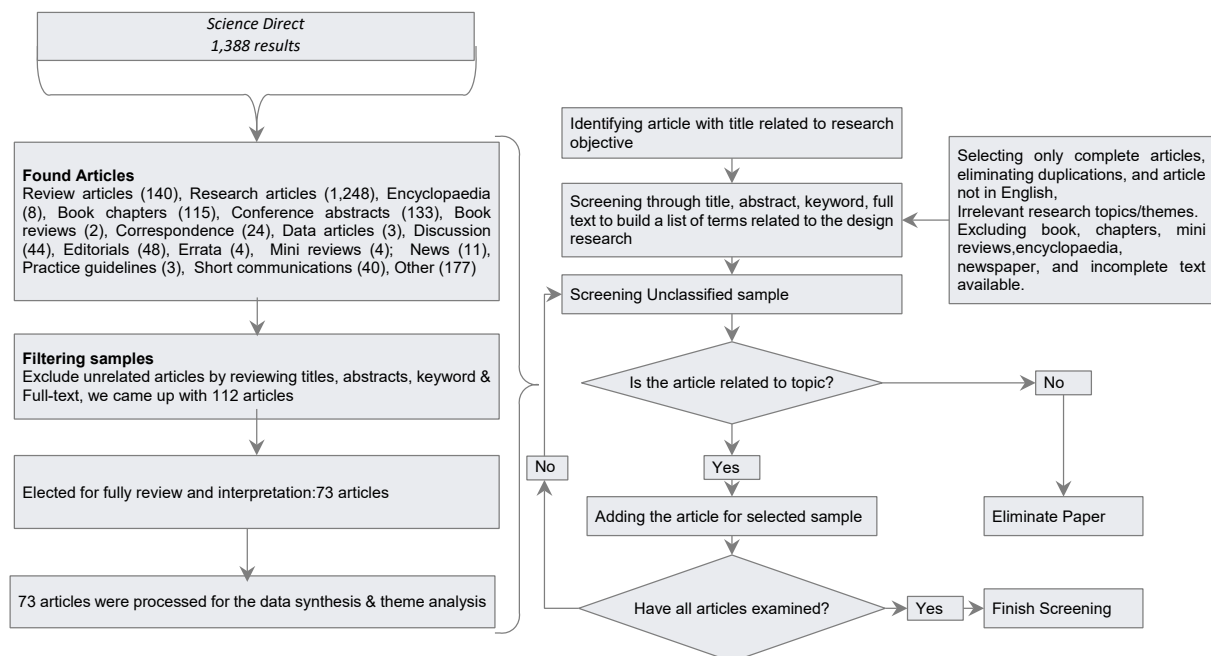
Science Direct
1,388 results

Found Articles
Review articles (140), Research articles (1,248), Encyclopaedia (8), Book chapters (115), Conference abstracts (133), Book reviews (2), Correspondence (24), Data articles (3), Discussion (44), Editorials (48), Errata (4), Mini reviews (4); News (11), Practice guidelines (3), Short communications (40), Other (177)

Filtering samples
Exclude unrelated articles by reviewing titles, abstracts, keyword & Full-text, we came up with 112 articles

Elected for fully review and interpretation:73 articles

73 articles were processed for the data synthesis & theme analysis

Identifying article with title related to research objective

Screening through title, abstract, keyword, full text to build a list of terms related to the design research

Selecting only complete articles, eliminating duplications, and article not in English,
Irrelevant research topics/themes.
Excluding book, chapters, mini reviews,encyclopaedia, newspaper, and incomplete text available.

Screening Unclassified sample

Is the article related to topic?

No

Yes

No

Adding the article for selected sample

Eliminate Paper

Have all articles examined?

Yes

Finish Screening